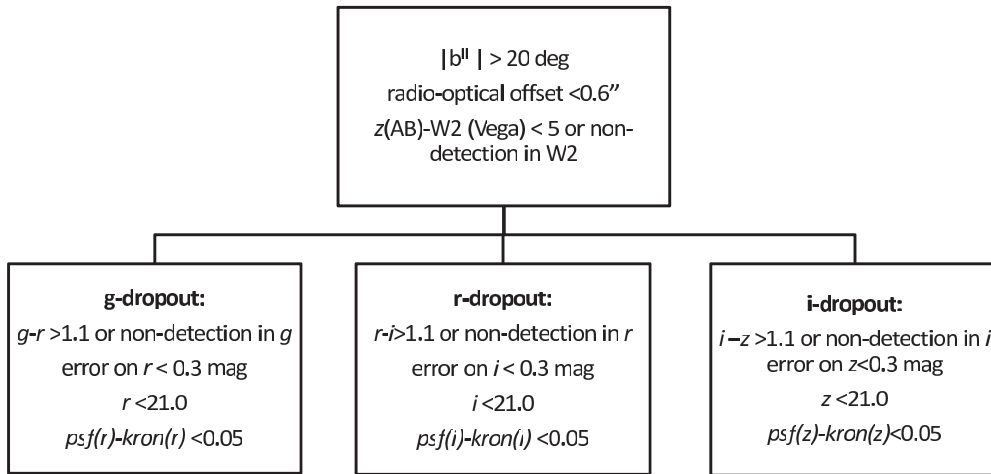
|b$^{II}$ | > 20 deg
radio-optical offset <0.6″
z(AB)-W2 (Vega) < 5 or non-detection in W2

g-dropout:
g-r >1.1 or non-detection in g
error on r < 0.3 mag
r <21.0
psf(r)-kron(r) <0.05

r-dropout:
r-i>1.1 or non-detection in r
error on i < 0.3 mag
i <21.0
psf(i)-kron(i) <0.05

i-dropout:
i –z >1.1 or non-detection in i
error on z<0.3 mag
z <21.0
psf(z)-kron(z)<0.05